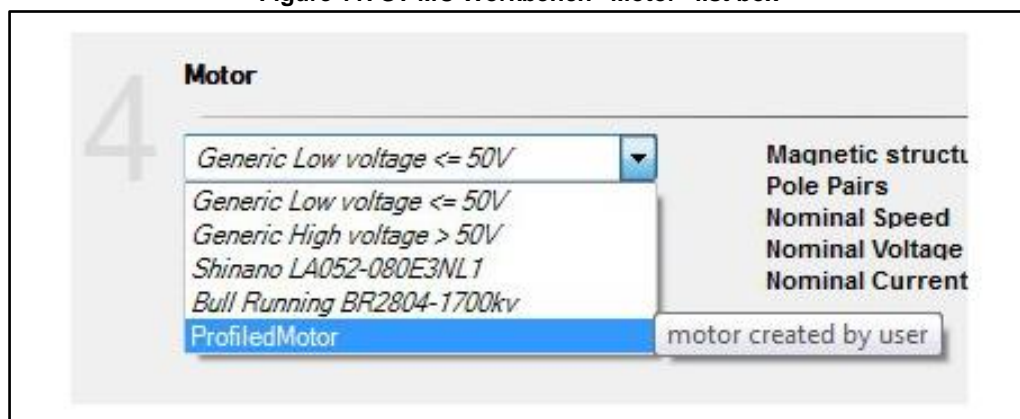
Figure 17. ST MC Workbench "Motor" listbox

4

Motor

Generic Low voltage <= 50V

Generic Low voltage <= 50V
Generic High voltage > 50V
Shinano LA052-080E3NL1
Bull Running BR2804-1700kv
ProfiledMotor

motor created by user

Magnetic structu
Pole Pairs
Nominal Speed
Nominal Voltage
Nominal Current